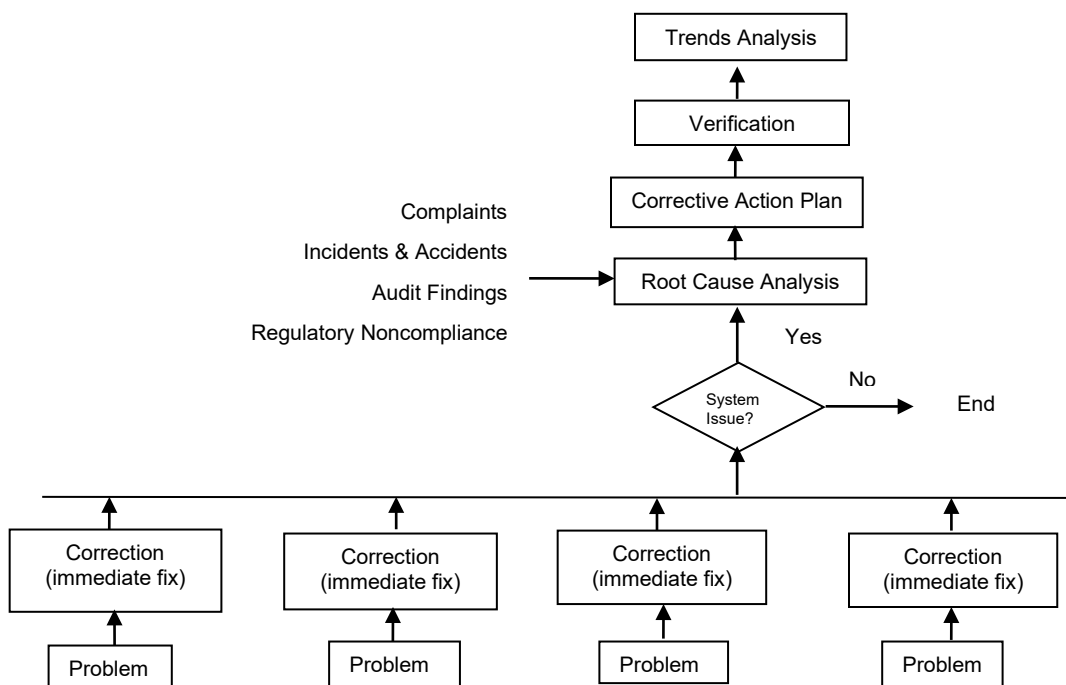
Trends Analysis

Verification

Corrective Action Plan

Complaints

Incidents & Accidents

Audit Findings

Regulatory Noncompliance

Root Cause Analysis

Yes

No

System Issue?

End

Correction (immediate fix)

Correction (immediate fix)

Correction (immediate fix)

Correction (immediate fix)

Problem

Problem

Problem

Problem